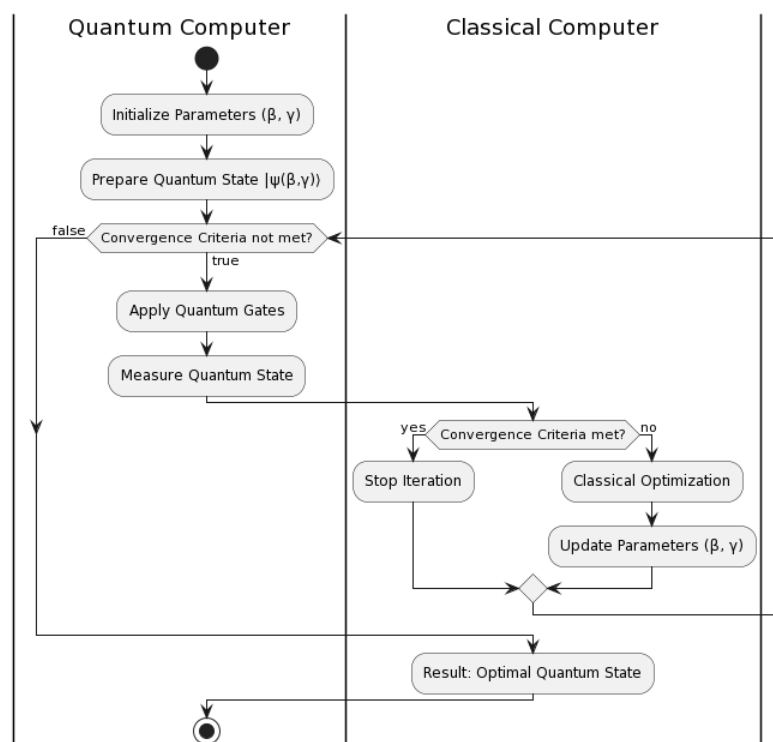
Quantum Computer

Classical Computer

Initialize Parameters (β, γ)

Prepare Quantum State |ψ(β,γ))

false

Convergence Criteria not met?

true

Apply Quantum Gates

Measure Quantum State

yes

Convergence Criteria met?

no

Stop Iteration

Classical Optimization

Update Parameters (β, γ)

Result: Optimal Quantum State